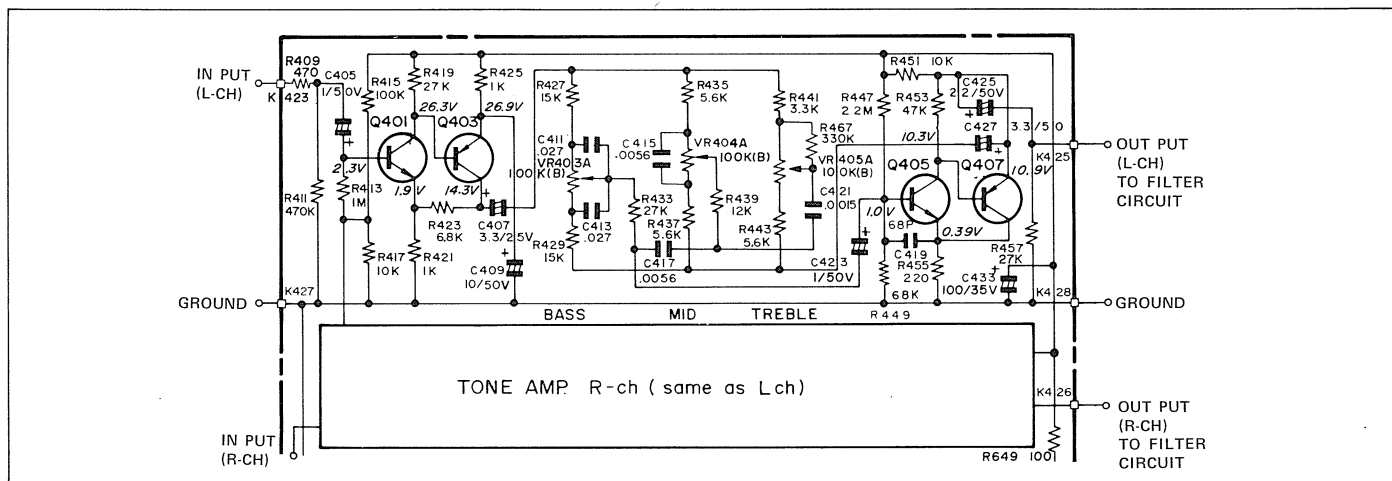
IN PUT (L-CH)

R409 470 K423

C405 1/50V

R415 100K

R419 27K

R425 1K

26.3V

26.9V

Q401

Q403

2.3V

R413 1M

1.9V

14.3V

R411 470K

R423 6.8K

C407 3.3/25V

R417 10K

R421 1K

C409 10/50V

R427 15K

C411 .027

VR403A 100K(B)

C413 .027

R429 15K

R435 5.6K

C415 .0056

VR404A 100K(B)

R433 27K

R437 5.6K

R439 12K

C417 .0056

R441 3.3K

R467 330K

VR405A 100K(B)

C421 .015

R443 5.6K

C423 1/50V

R447 2.2M

R451 10K

R453 47K

C425 22/50V

C427 3.3/50

10.3V

Q405

Q407

10.9V

1.0V

68P

C419

0.39V

R455 220

R457 27K

C433 100/35V

68K

K425

OUT PUT (L-CH) TO FILTER CIRCUIT

GROUND

K427

BASS

MID

TREBLE

R449

K428

GROUND

TONE AMP. R-ch ( same as Lch)

K426

OUT PUT (R-CH) TO FILTER CIRCUIT

IN PUT (R-CH)

R649 1001